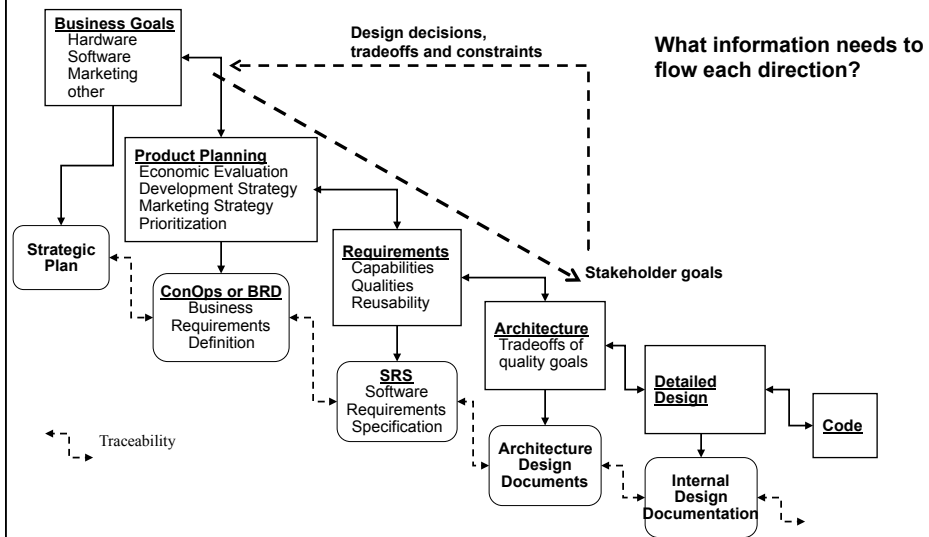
Business Goals
Hardware
Software
Marketing
other

Design decisions, tradeoffs and constraints

What information needs to flow each direction?

Product Planning
Economic Evaluation
Development Strategy
Marketing Strategy
Prioritization

Strategic Plan

Requirements
Capabilities
Qualities
Reusability

Stakeholder goals

ConOps or BRD
Business Requirements Definition

Architecture
Tradeoffs of quality goals

SRS
Software Requirements Specification

Detailed Design

Code

Traceability

Architecture Design Documents

Internal Design Documentation